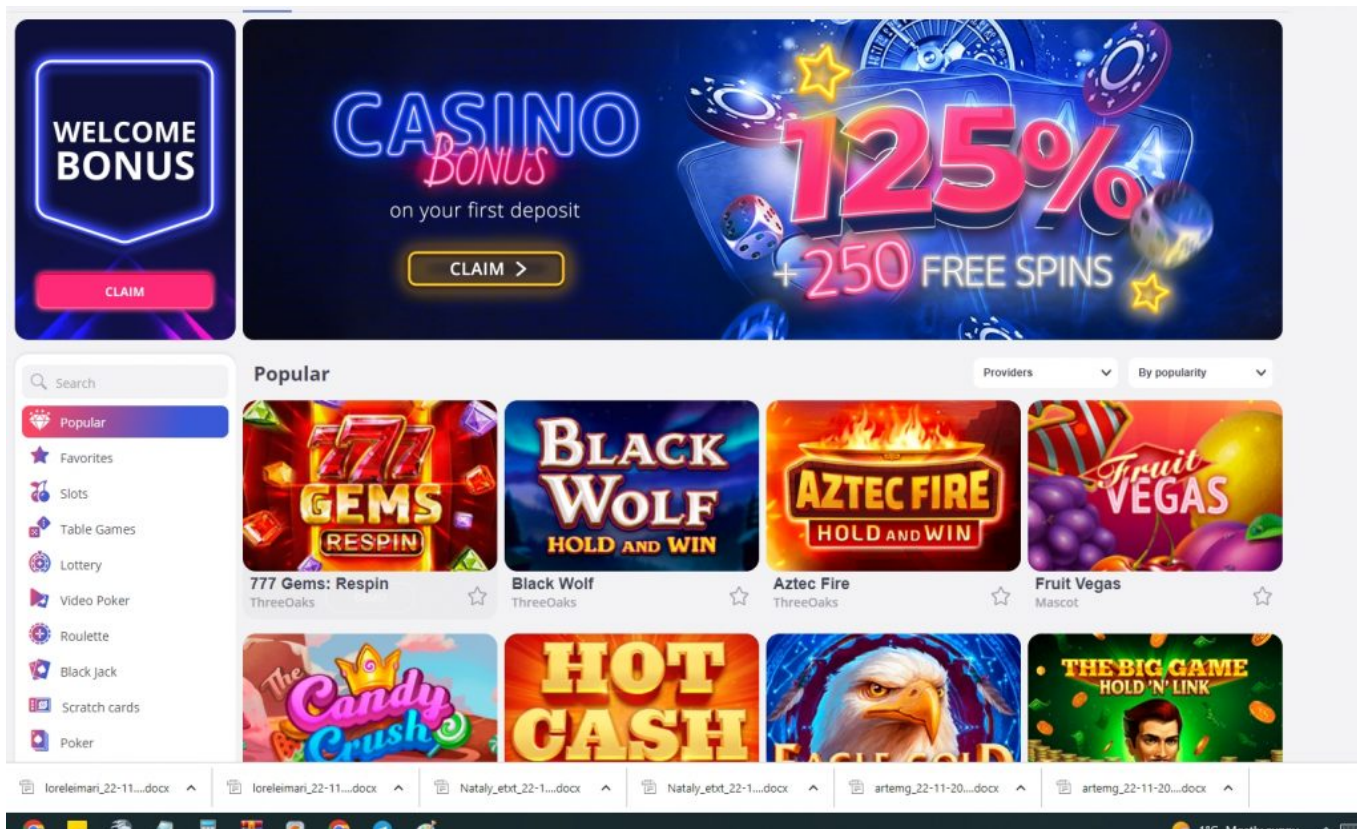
WELCOME BONUS

CLAIM

CASINO BONUS

on your first deposit

CLAIM >

125%

+250 FREE SPINS

Search

Popular

Favorites

Slots

Table Games

Lottery

Video Poker

Roulette

Black Jack

Scratch cards

Poker

Popular

Providers

By popularity

777 GEMS RESPIN

777 Gems: Respin

ThreeOaks

BLACK WOLF HOLD AND WIN

Black Wolf

ThreeOaks

AZTEC FIRE HOLD AND WIN

Aztec Fire

ThreeOaks

Fruit VEGAS

Fruit Vegas

Mascot

The Candy Crush

HOT CASH

EAGLE GOLD

THE BIG GAME HOLD 'N' LINK

loreleimari_22-11....docx

loreleimari_22-11....docx

Nataly_etxt_22-1....docx

Nataly_etxt_22-1....docx

artemg_22-11-20....docx

artemg_22-11-20....docx